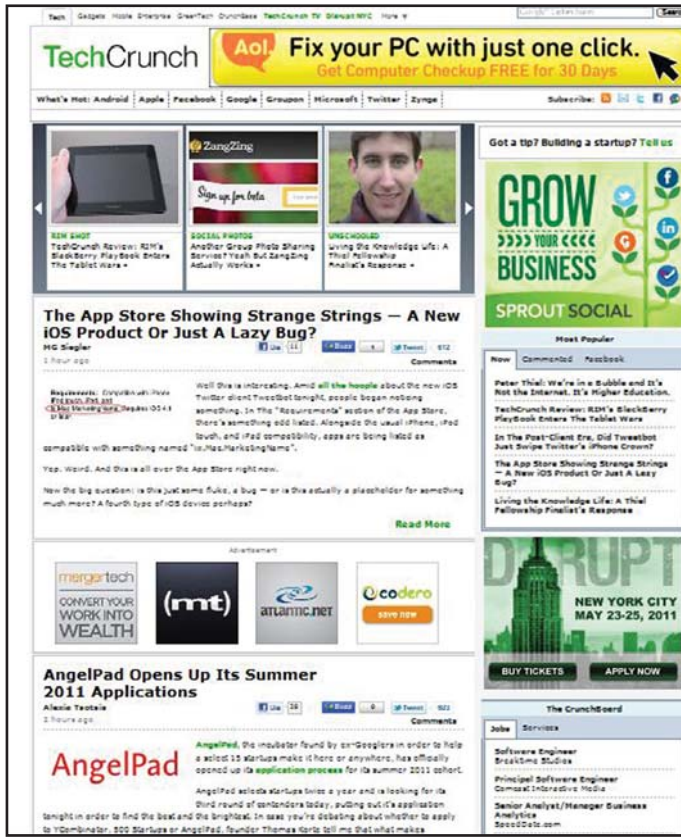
Tech Gadgets Mobile Enterprise GreenTech CrunchBase TechCrunch TV Disrupt NYC More

Search

TechCrunch

Aol. Fix your PC with just one click.
Get Computer Checkup FREE for 30 Days

What's Hot: Android | Apple | Facebook | Google | Groupon | Microsoft | Twitter | Zynga

Subscribe:

RIM SHOT
TechCrunch Review: RIM's BlackBerry PlayBook Enters The Tablet Wars »

SOCIAL PHOTOS
Another Group Photo Sharing Service? Yeah But ZangZing Actually Works »

UNSCHOOLED
Living the Knowledge Life: A Thiel Fellowship Finalist's Response »

Got a tip? Building a startup? Tell us

GROW YOUR BUSINESS
SPROUT SOCIAL

The App Store Showing Strange Strings — A New iOS Product Or Just A Lazy Bug?

MG Siegler
1 hour ago

Like 11 Buzz 4 Tweet 672
Comments

Requirements: Compatible with iPhone, iPod touch, iPad and is.Mac.MarketingName. Requires iOS 4.3 or later

Well this is interesting. Amid all the hoopla about the new iOS Twitter client Tweetbot tonight, people began noticing something. In the "Requirements" section of the App Store, there's something odd listed. Alongside the usual iPhone, iPod touch, and iPad compatibility, apps are being listed as compatible with something named "is.Mac.MarketingName".

Yep. Weird. And this is all over the App Store right now.

Now the big question: is this just some fluke, a bug — or is this actually a placeholder for something much more? A fourth type of iOS device perhaps?

Read More

Most Popular

Now Commented Facebook

Peter Thiel: We're in a Bubble and It's Not the Internet. It's Higher Education.

TechCrunch Review: RIM's BlackBerry PlayBook Enters The Tablet Wars

In The Post-Client Era, Did Tweetbot Just Swipe Twitter's iPhone Crown?

The App Store Showing Strange Strings — A New iOS Product Or Just A Lazy Bug?

Living the Knowledge Life: A Thiel Fellowship Finalist's Response

Advertisement

mergertech CONVERT YOUR WORK INTO WEALTH

(mt)

atlantic.net

codero save now

DISRUPT
NEW YORK CITY
MAY 23-25, 2011

BUY TICKETS APPLY NOW

AngelPad Opens Up Its Summer 2011 Applications

Alexia Tsotsis
2 hours ago

Like 28 Buzz 0 Tweet 921
Comments

AngelPad

AngelPad, the incubator found by ex-Googlers in order to help a select 15 startups make it here or anywhere, has officially opened up its application process for its summer 2011 cohort.

AngelPad selects startups twice a year and is looking for its third round of contenders today, putting out its application tonight in order to find the best and the brightest. In case you're debating about whether to apply to YCombinator, 500 Startups or AngelPad, founder Thomas Korte tells me that what makes

The CrunchBoard

Jobs Services

Software Engineer
Breaktime Studios

Principal Software Engineer
Comcast Interactive Media

Senior Analyst/Manager Business Analytics
Speed Date.com